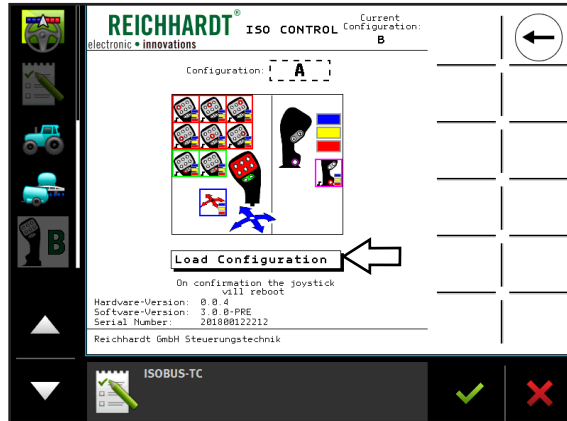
B

REICHHARDT®
electronic • innovations

ISO CONTROL

Current Configuration:
B

Configuration: A

Load Configuration

On confirmation the joystick will reboot

Hardware-Version: 0.0.4
Software-Version: 3.0.0-PRE
Serial Number: 201800122212

Reichhardt GmbH Steuerungstechnik

ISOBUS-TC